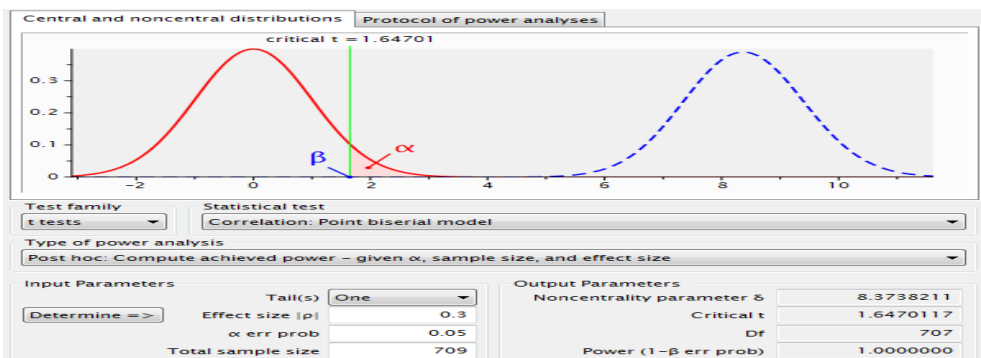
Central and noncentral distributions | Protocol of power analyses

critical t = 1.64701

0.3
0.2
0.1
0

β
α

-2 0 2 4 6 8 10

Test family
t tests

Statistical test
Correlation: Point biserial model

Type of power analysis
Post hoc: Compute achieved power – given α, sample size, and effect size

Input Parameters
Tail(s) One
Determine => Effect size |ρ| 0.3
α err prob 0.05
Total sample size 709

Output Parameters
Noncentrality parameter δ 8.3738211
Critical t 1.6470117
Df 707
Power (1–β err prob) 1.0000000